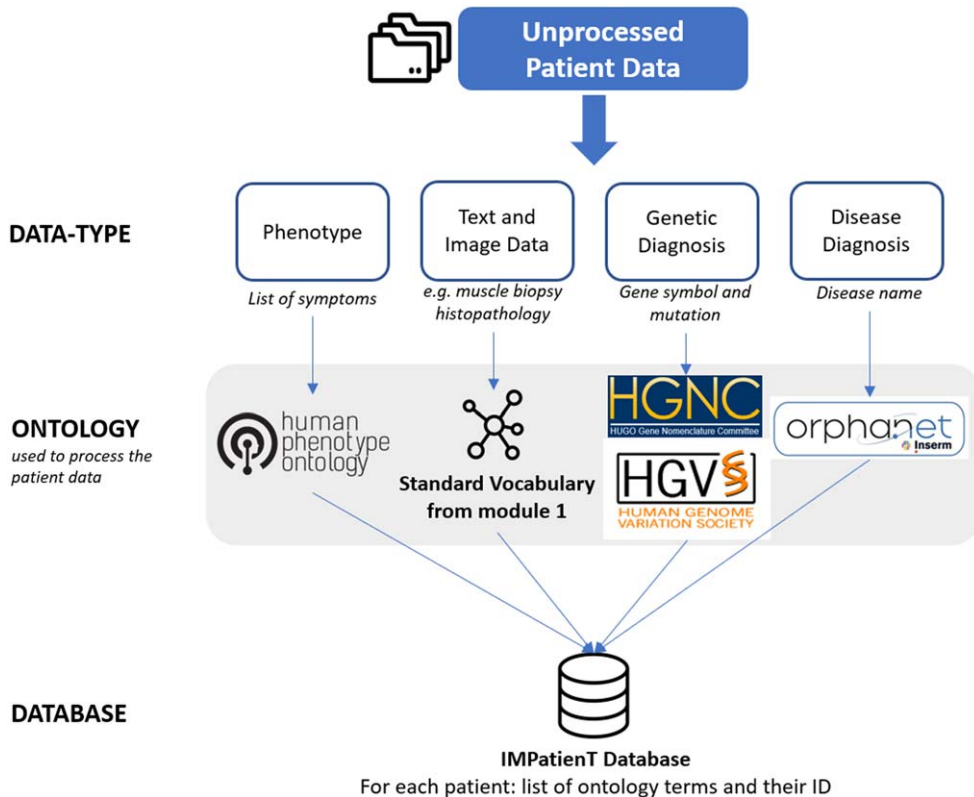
Unprocessed Patient Data

DATA-TYPE

Phenotype
List of symptoms

Text and Image Data
e.g. muscle biopsy histopathology

Genetic Diagnosis
Gene symbol and mutation

Disease Diagnosis
Disease name

ONTOLOGY
used to process the patient data

human phenotype ontology

Standard Vocabulary from module 1

HGNC
HUGO Gene Nomenclature Committee

HGVS
HUMAN GENOME VARIATION SOCIETY

orphanet
Inserm

DATABASE

IMPatienT Database
For each patient: list of ontology terms and their ID